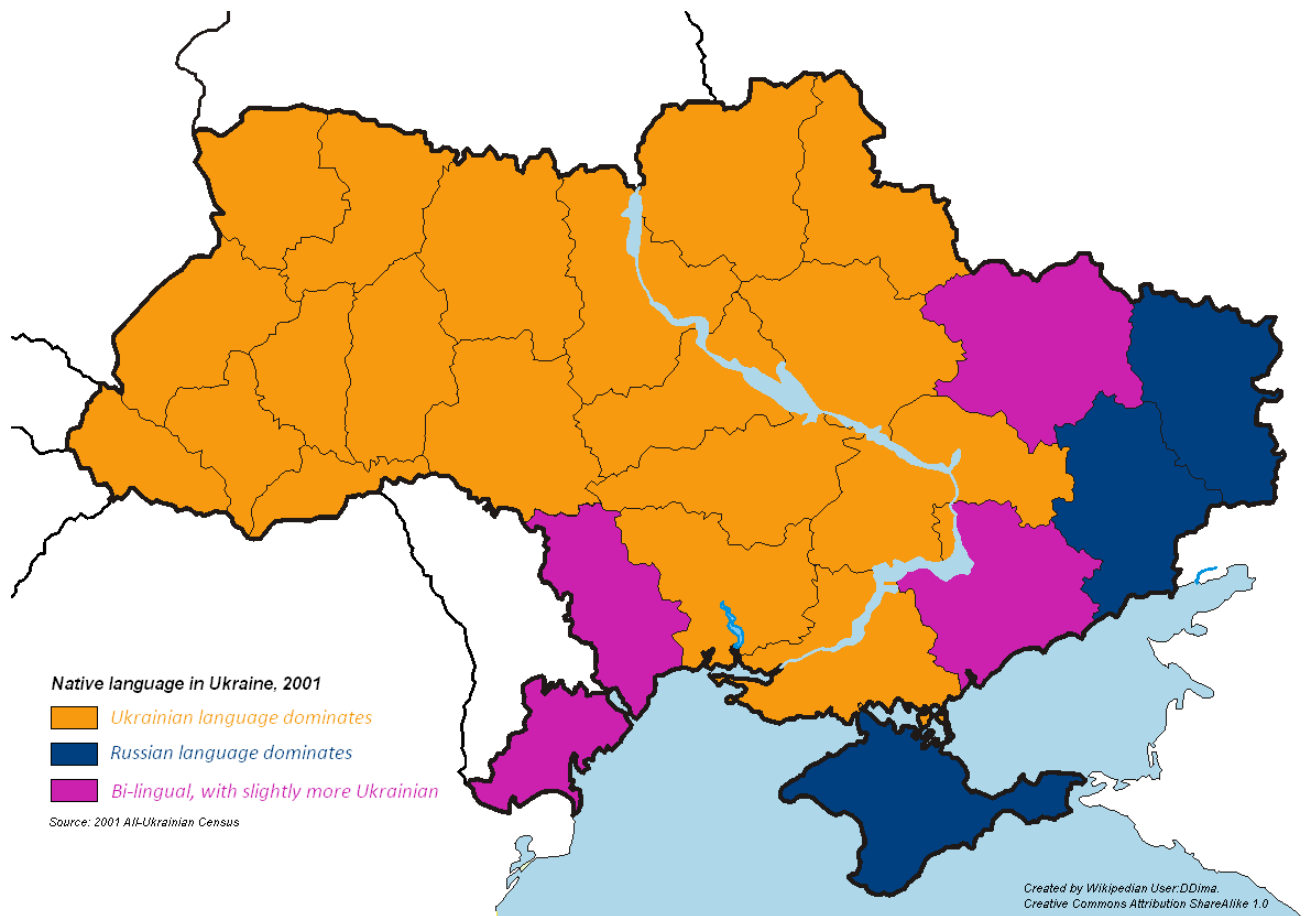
Native language in Ukraine, 2001

Ukrainian language dominates

Russian language dominates

Bi-lingual, with slightly more Ukrainian

Source: 2001 All-Ukrainian Census

Created by Wikipedian User:DDima.
Creative Commons Attribution ShareAlike 1.0